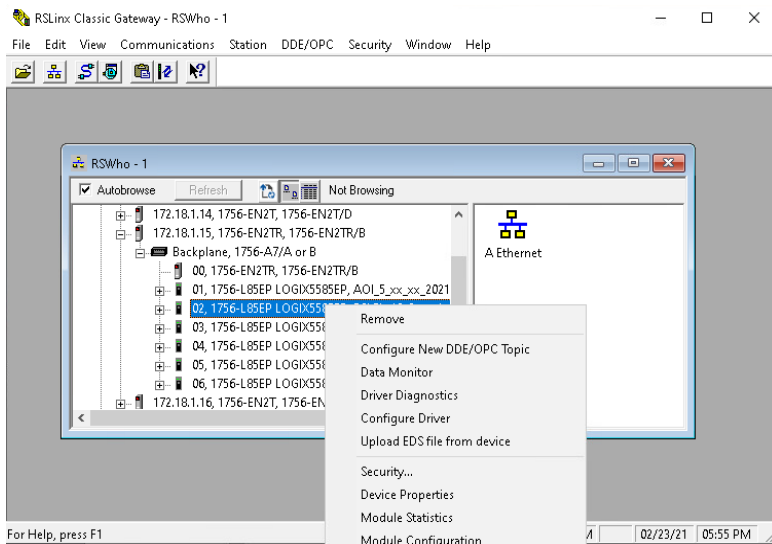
RSLinx Classic Gateway - RSWho - 1

File Edit View Communications Station DDE/OPC Security Window Help

RSWho - 1

Autobrowse Refresh Not Browsing

172.18.1.14, 1756-EN2T, 1756-EN2T/D
172.18.1.15, 1756-EN2TR, 1756-EN2TR/B
Backplane, 1756-A7/A or B
00, 1756-EN2TR, 1756-EN2TR/B
01, 1756-L85EP LOGIX5585EP, AOI_5_xx_xx_2021
02, 1756-L85EP LOGIX558
03, 1756-L85EP LOGIX558
04, 1756-L85EP LOGIX558
05, 1756-L85EP LOGIX558
06, 1756-L85EP LOGIX558
172.18.1.16, 1756-EN2T, 1756-EN

A Ethernet

Remove
Configure New DDE/OPC Topic
Data Monitor
Driver Diagnostics
Configure Driver
Upload EDS file from device
Security...
Device Properties
Module Statistics
Module Configuration

For Help, press F1
02/23/21 05:55 PM